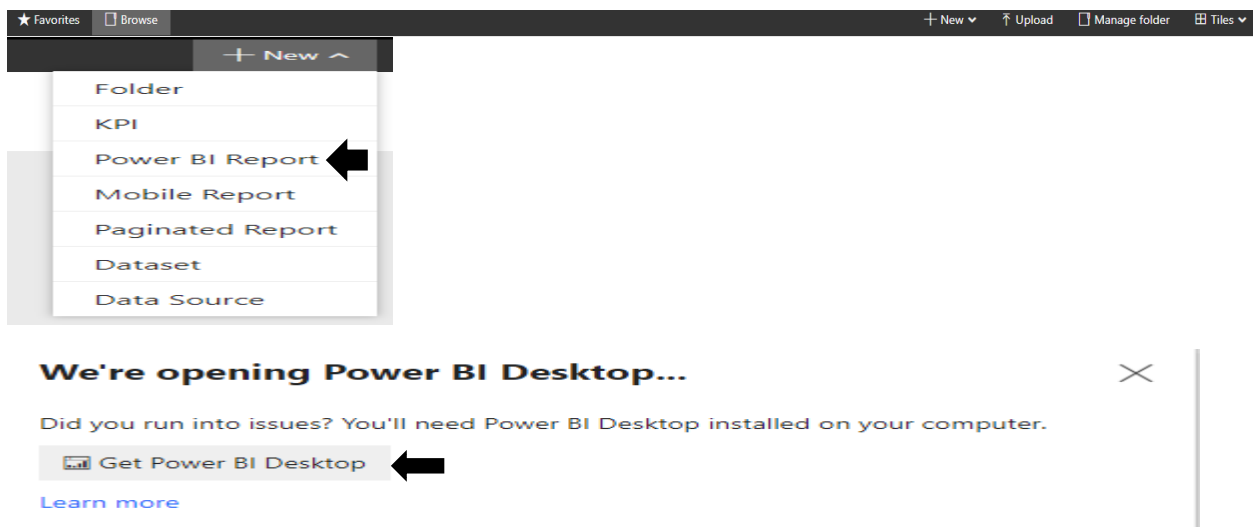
★ Favorites Browse

+ New ⌄ ⤒ Upload Manage folder ⊞ Tiles ⌄

+ New ^

Folder

KPI

Power BI Report

Mobile Report

Paginated Report

Dataset

Data Source

We're opening Power BI Desktop...

Did you run into issues? You'll need Power BI Desktop installed on your computer.

Get Power BI Desktop

Learn more